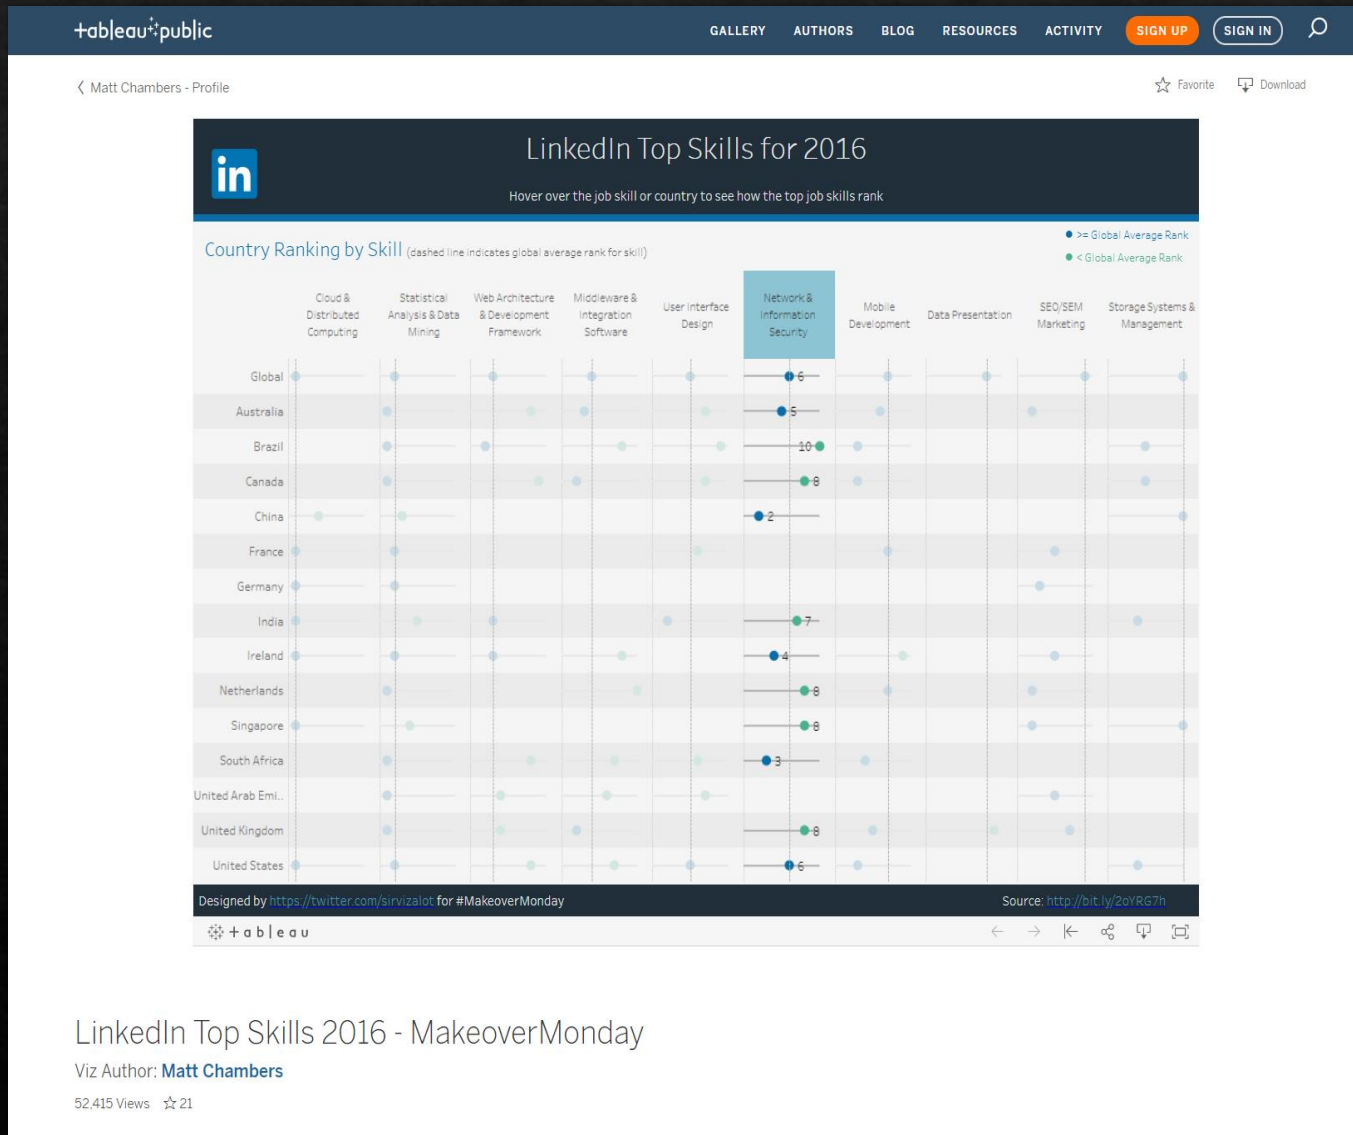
+ableau+public

GALLERY AUTHORS BLOG RESOURCES ACTIVITY SIGN UP SIGN IN

Matt Chambers - Profile

Favorite Download

in

LinkedIn Top Skills for 2016

Hover over the job skill or country to see how the top job skills rank

Country Ranking by Skill (dashed line indicates global average rank for skill)

>= Global Average Rank
< Global Average Rank

Cloud & Distributed Computing | Statistical Analysis & Data Mining | Web Architecture & Development Framework | Middleware & Integration Software | User Interface Design | Network & Information Security | Mobile Development | Data Presentation | SEO/SEM Marketing | Storage Systems & Management

Global 6
Australia 5
Brazil 10
Canada 8
China 2
France
Germany
India 7
Ireland 4
Netherlands 8
Singapore 8
South Africa 3
United Arab Emi..
United Kingdom 8
United States 6

Designed by https://twitter.com/sirvizalot for #MakeoverMonday

Source: http://bit.ly/2oYRG7h

+ableau

LinkedIn Top Skills 2016 - MakeoverMonday

Viz Author: Matt Chambers

52,415 Views 21